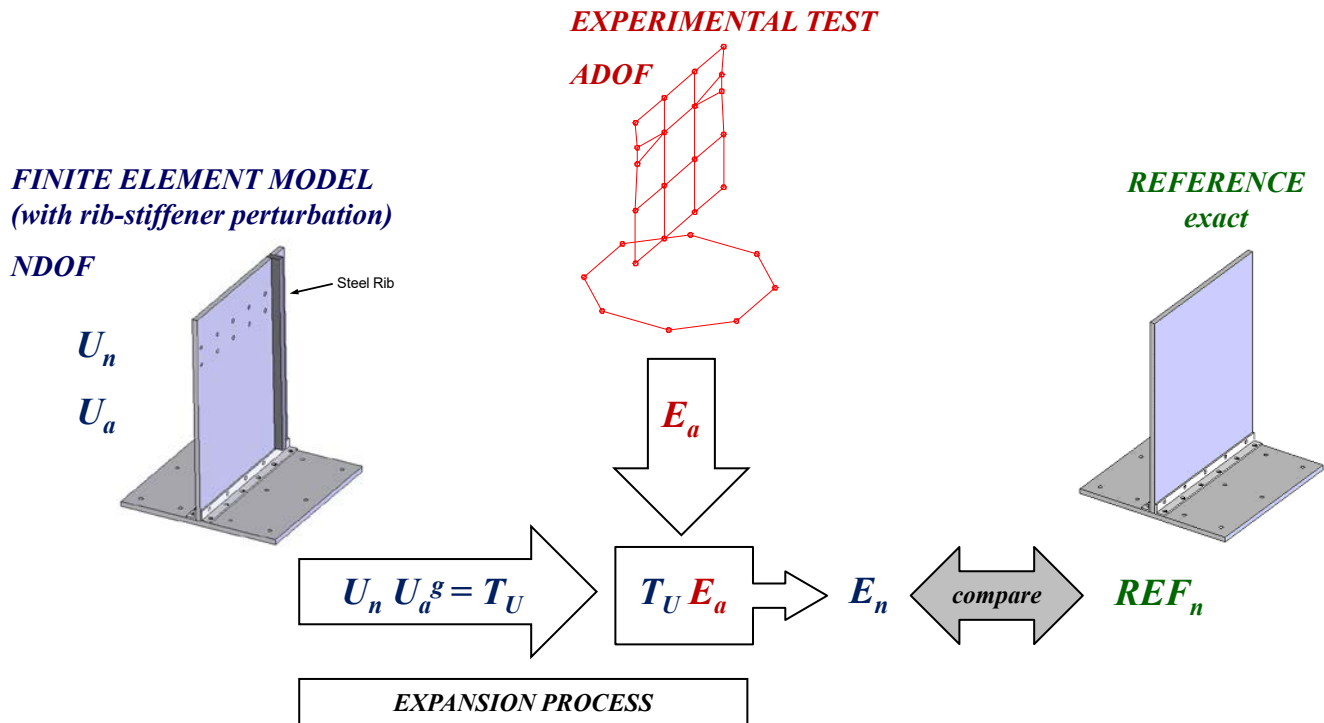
EXPERIMENTAL TEST

ADOF

FINITE ELEMENT MODEL
(with rib-stiffener perturbation)

NDOF

Steel Rib

REFERENCE
exact

$U_n$

$U_a$

$E_a$

$U_n \, U_a^g = T_U$

$T_U \, E_a$

$E_n$

compare

$REF_n$

EXPANSION PROCESS